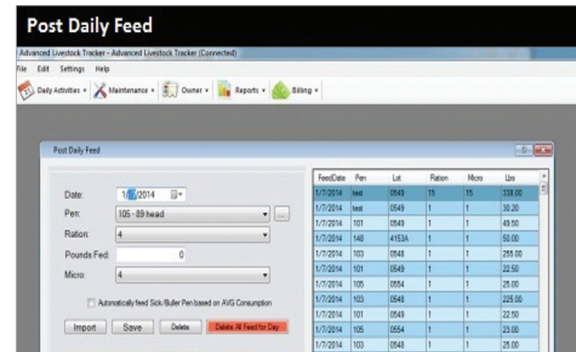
Post Daily Feed

Advanced Livestock Tracker - Advanced Livestock Tracker (Connected)

File Edit Settings Help

Daily Activities Maintenance Owner Reports Billing

Post Daily Feed

Date: 1/7/2014
Pen: 105 - 89 head
Ration: 4
Pounds Fed: 0
Micro: 4

Automatically feed Sick/Buller Pen based on AVG Consumption

Import Save Delete Delete All Feed for Day

| FeedDate | Pen | Lot | Ration | Micro | Lbs |
|---|---|---|---|---|---|
| 1/7/2014 | test | 0549 | 15 | 15 | 338.00 |
| 1/7/2014 | test | 0549 | 1 | 1 | 30.20 |
| 1/7/2014 | 101 | 0549 | 1 | 1 | 49.50 |
| 1/7/2014 | 140 | 4153A | 1 | 1 | 50.00 |
| 1/7/2014 | 103 | 0548 | 1 | 1 | 255.00 |
| 1/7/2014 | 101 | 0549 | 1 | 1 | 22.50 |
| 1/7/2014 | 105 | 0554 | 1 | 1 | 25.00 |
| 1/7/2014 | 103 | 0548 | 1 | 1 | 225.00 |
| 1/7/2014 | 101 | 0549 | 1 | 1 | 22.50 |
| 1/7/2014 | 105 | 0554 | 1 | 1 | 23.00 |
| 1/7/2014 | 103 | 0548 | 1 | 1 | 25.00 |